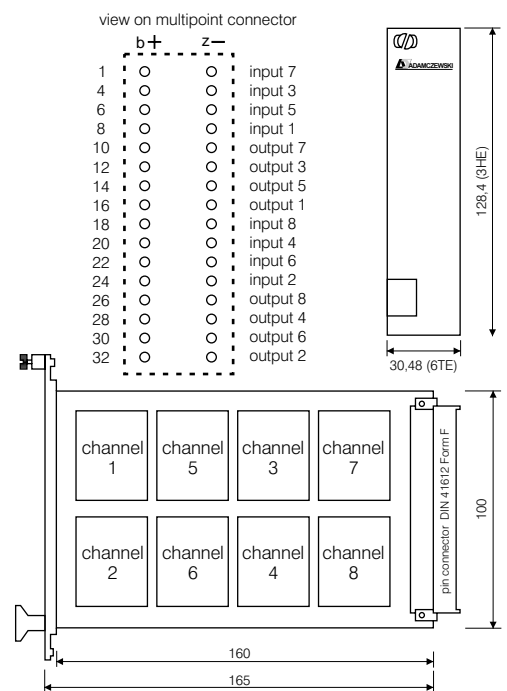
view on multipoint connector

b + z −

1 input 7
4 input 3
6 input 5
8 input 1
10 output 7
12 output 3
14 output 5
16 output 1
18 input 8
20 input 4
22 input 6
24 input 2
26 output 8
28 output 4
30 output 6
32 output 2

ADAMCZEWSKI

128,4 (3HE)

30,48 (6TE)

channel 1
channel 5
channel 3
channel 7
channel 2
channel 6
channel 4
channel 8

pin connector DIN 41612 Form F

100

160

165